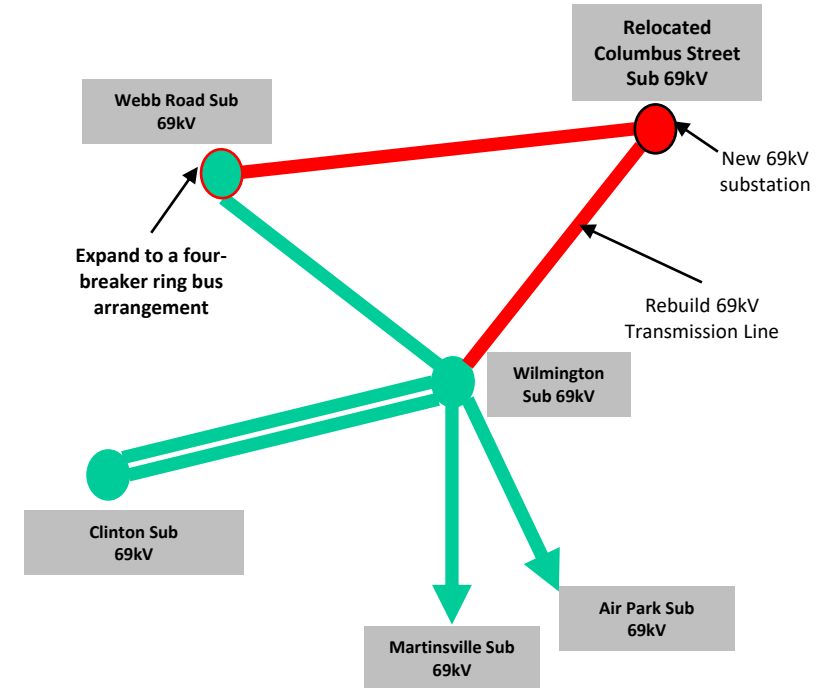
Relocated Columbus Street Sub 69kV

Webb Road Sub 69kV

New 69kV substation

Expand to a four-breaker ring bus arrangement

Rebuild 69kV Transmission Line

Wilmington Sub 69kV

Clinton Sub 69kV

Air Park Sub 69kV

Martinsville Sub 69kV